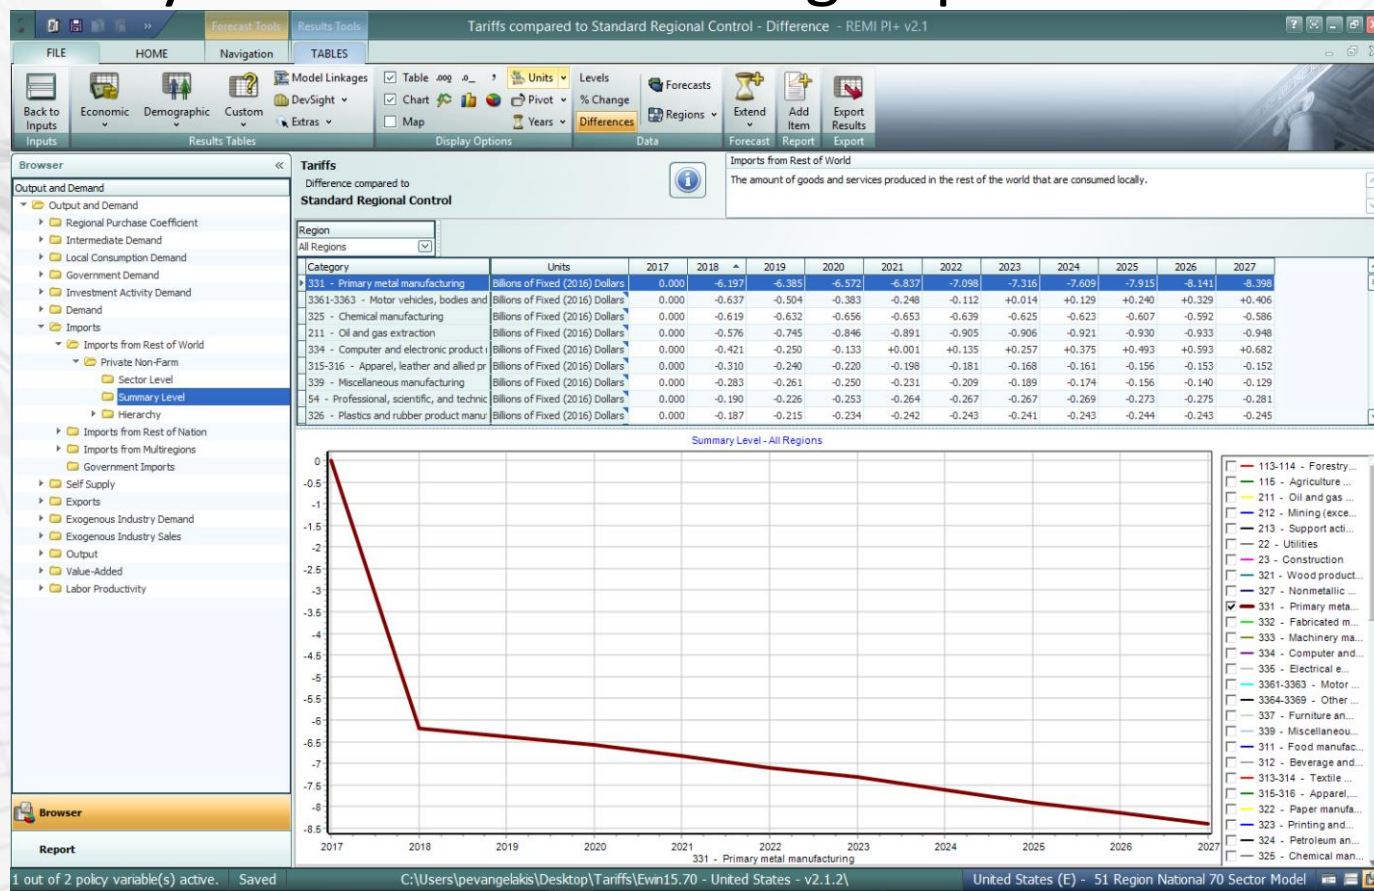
Forecast Tools Results Tools Tariffs compared to Standard Regional Control - Difference - REMI PI+ v2.1

FILE HOME Navigation TABLES

Back to Inputs Economic Demographic Custom Model Linkages DevSight Extras Table .00g Chart Map Units Pivot Years Levels % Change Differences Forecasts Regions Extend Add Item Export Results

Inputs Results Tables Display Options Data Forecast Report Export

Browser

Output and Demand
Output and Demand
Regional Purchase Coefficient
Intermediate Demand
Local Consumption Demand
Government Demand
Investment Activity Demand
Demand
Imports
Imports from Rest of World
Private Non-Farm
Sector Level
Summary Level
Hierarchy
Imports from Rest of Nation
Imports from Multiregions
Government Imports
Self Supply
Exports
Exogenous Industry Demand
Exogenous Industry Sales
Output
Value-Added
Labor Productivity

Browser

Report

Tariffs
Difference compared to
Standard Regional Control

Imports from Rest of World
The amount of goods and services produced in the rest of the world that are consumed locally.

Region
All Regions

| Category | Units | 2017 | 2018 | 2019 | 2020 | 2021 | 2022 | 2023 | 2024 | 2025 | 2026 | 2027 |
|---|---|---|---|---|---|---|---|---|---|---|---|---|
| 331 - Primary metal manufacturing | Billions of Fixed (2016) Dollars | 0.000 | -6.197 | -6.385 | -6.572 | -6.837 | -7.098 | -7.316 | -7.609 | -7.915 | -8.141 | -8.398 |
| 3361-3363 - Motor vehicles, bodies and | Billions of Fixed (2016) Dollars | 0.000 | -0.637 | -0.504 | -0.383 | -0.248 | -0.112 | +0.014 | +0.129 | +0.240 | +0.329 | +0.406 |
| 325 - Chemical manufacturing | Billions of Fixed (2016) Dollars | 0.000 | -0.619 | -0.632 | -0.656 | -0.653 | -0.639 | -0.625 | -0.623 | -0.607 | -0.592 | -0.586 |
| 211 - Oil and gas extraction | Billions of Fixed (2016) Dollars | 0.000 | -0.576 | -0.745 | -0.846 | -0.891 | -0.905 | -0.906 | -0.921 | -0.930 | -0.933 | -0.948 |
| 334 - Computer and electronic product | Billions of Fixed (2016) Dollars | 0.000 | -0.421 | -0.250 | -0.133 | +0.001 | +0.135 | +0.257 | +0.375 | +0.493 | +0.593 | +0.682 |
| 315-316 - Apparel, leather and allied pr | Billions of Fixed (2016) Dollars | 0.000 | -0.310 | -0.240 | -0.220 | -0.198 | -0.181 | -0.168 | -0.161 | -0.156 | -0.153 | -0.152 |
| 339 - Miscellaneous manufacturing | Billions of Fixed (2016) Dollars | 0.000 | -0.283 | -0.261 | -0.250 | -0.231 | -0.209 | -0.189 | -0.174 | -0.156 | -0.140 | -0.129 |
| 54 - Professional, scientific, and technic | Billions of Fixed (2016) Dollars | 0.000 | -0.190 | -0.226 | -0.253 | -0.264 | -0.267 | -0.267 | -0.269 | -0.273 | -0.275 | -0.281 |
| 326 - Plastics and rubber product manu | Billions of Fixed (2016) Dollars | 0.000 | -0.187 | -0.215 | -0.234 | -0.242 | -0.243 | -0.241 | -0.243 | -0.244 | -0.243 | -0.245 |

Summary Level - All Regions

0 -0.5 -1 -1.5 -2 -2.5 -3 -3.5 -4 -4.5 -5 -5.5 -6 -6.5 -7 -7.5 -8 -8.5

2017 2018 2019 2020 2021 2022 2023 2024 2025 2026 2027
331 - Primary metal manufacturing

113-114 - Forestry...
115 - Agriculture ...
211 - Oil and gas ...
212 - Mining (exce...
213 - Support acti...
22 - Utilities
23 - Construction
321 - Wood product...
327 - Nonmetallic ...
331 - Primary meta...
332 - Fabricated m...
333 - Machinery ma...
334 - Computer and...
335 - Electrical e...
3361-3363 - Motor ...
3364-3369 - Other ...
337 - Furniture an...
339 - Miscellaneou...
311 - Food manufac...
312 - Beverage and...
313-314 - Textile ...
315-316 - Apparel,...
322 - Paper manufa...
323 - Printing and...
324 - Petroleum an...
325 - Chemical man...

1 out of 2 policy variable(s) active. Saved C:\Users\pevangelakis\Desktop\Tariffs\Ewin15.70 - United States - v2.1.2\ United States (E) - 51 Region National 70 Sector Model